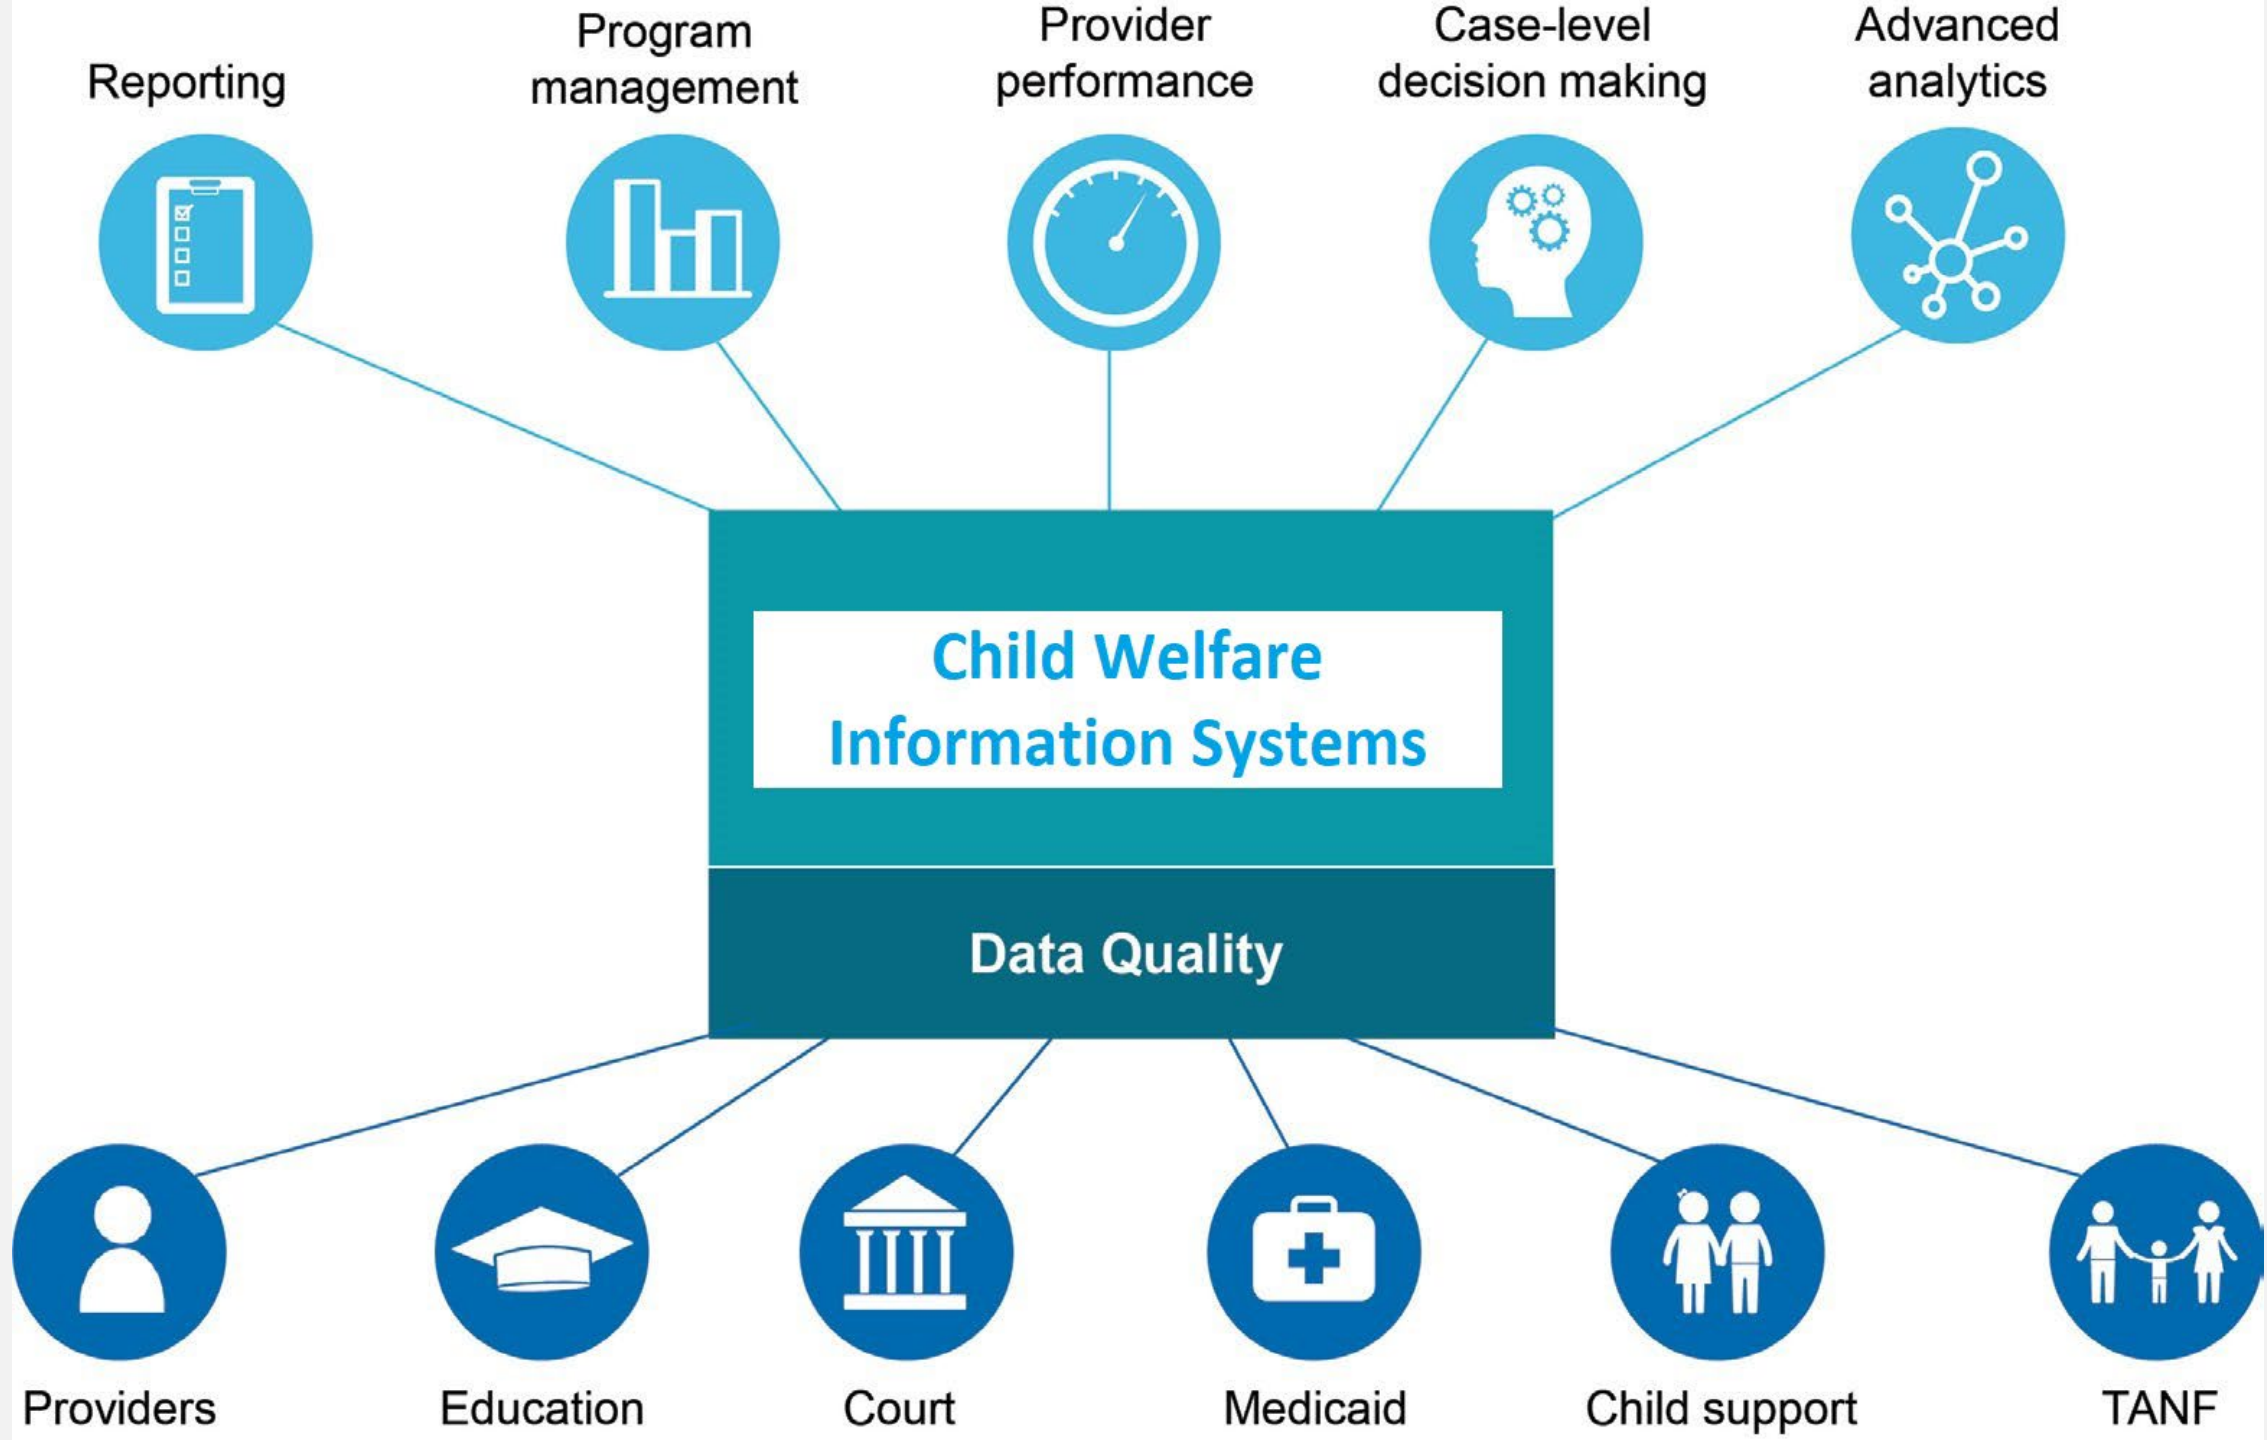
Reporting

Program management

Provider performance

Case-level decision making

Advanced analytics

Child Welfare Information Systems

Data Quality

Providers

Education

Court

Medicaid

Child support

TANF